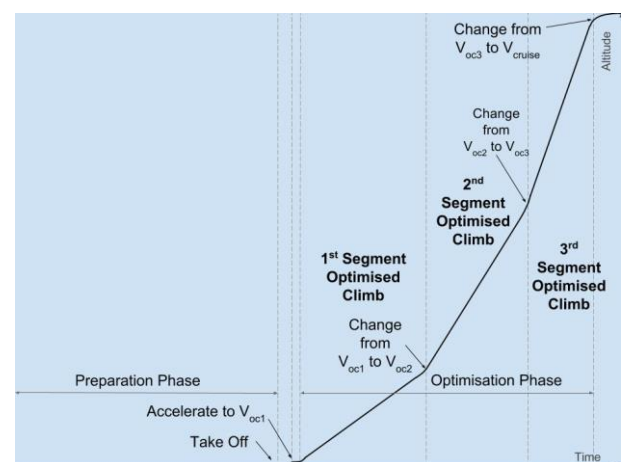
Change from $V_{oc3}$ to $V_{cruise}$

Altitude

Change from $V_{oc2}$ to $V_{oc3}$

2nd Segment Optimised Climb

1st Segment Optimised Climb

3rd Segment Optimised Climb

Change from $V_{oc1}$ to $V_{oc2}$

Preparation Phase

Optimisation Phase

Accelerate to $V_{oc1}$

Take Off

Time